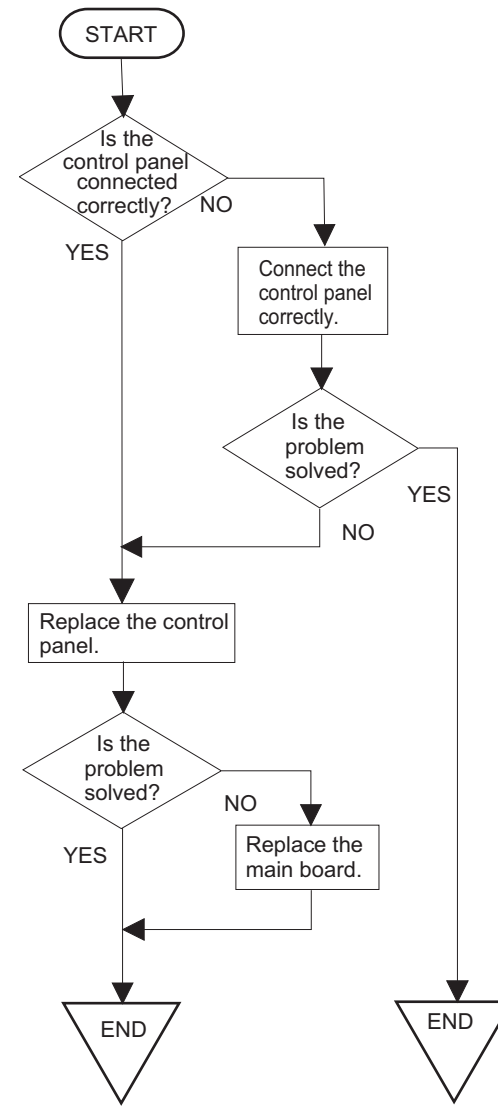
START

Is the control panel connected correctly?

NO

YES

Connect the control panel correctly.

Is the problem solved?

YES

NO

Replace the control panel.

Is the problem solved?

NO

YES

Replace the main board.

END

END